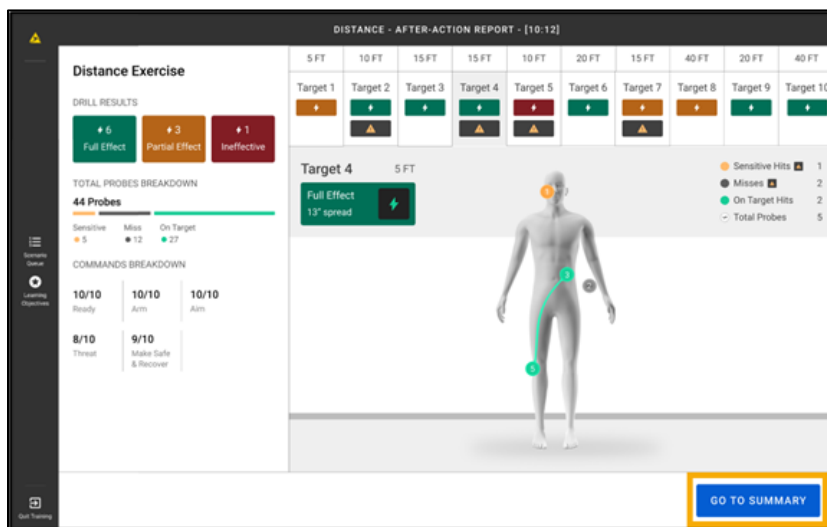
DISTANCE - AFTER-ACTION REPORT - [10:12]

Distance Exercise

DRILL RESULTS

6 Full Effect
3 Partial Effect
1 Ineffective

TOTAL PROBES BREAKDOWN

44 Probes

Sensitive 5
Miss 12
On Target 27

COMMANDS BREAKDOWN

10/10 Ready
10/10 Arm
10/10 Aim
8/10 Threat
9/10 Make Safe & Recover

| 5 FT | 10 FT | 15 FT | 15 FT | 10 FT | 20 FT | 15 FT | 40 FT | 20 FT | 40 FT |
|---|---|---|---|---|---|---|---|---|---|
| Target 1 | Target 2 | Target 3 | Target 4 | Target 5 | Target 6 | Target 7 | Target 8 | Target 9 | Target 10 |

Target 4 5 FT

Full Effect
13" spread

Sensitive Hits 1
Misses 2
On Target Hits 2
Total Probes 5

3
2
5
3

Scenario Queue
Learning Objectives
Quit Training

GO TO SUMMARY